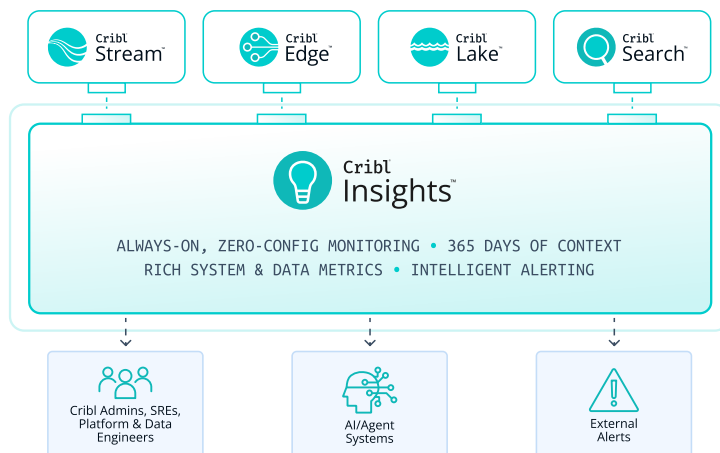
Cribl Stream™

Cribl Edge™

Cribl Lake™

Cribl Search™

Cribl Insights™

ALWAYS-ON, ZERO-CONFIG MONITORING • 365 DAYS OF CONTEXT
RICH SYSTEM & DATA METRICS • INTELLIGENT ALERTING

Cribl Admins, SREs, Platform & Data Engineers

AI/Agent Systems

External Alerts